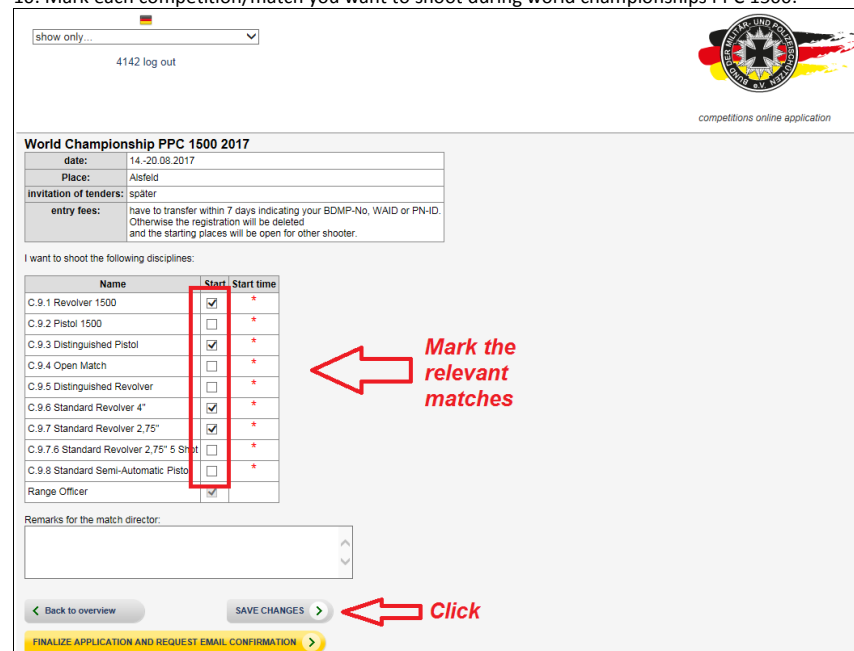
10. Mark each competition/match you want to shoot during world championships PPC 1500.

show only...

4142 log out

BUND DER MILITÄR- UND POLIZEISCHÜTZEN e.V.

competitions online application

World Championship PPC 1500 2017

| | |
|---|---|
| date: | 14.-20.08.2017 |
| Place: | Alsfeld |
| invitation of tenders: | später |
| entry fees: | have to transfer within 7 days indicating your BDMP-No, WAID or PN-ID. Otherwise the registration will be deleted and the starting places will be open for other shooter. |

I want to shoot the following disciplines:

| Name | Start | Start time |
|---|---|---|
| C.9.1 Revolver 1500 | ☑ | * |
| C.9.2 Pistol 1500 | ☐ | * |
| C.9.3 Distinguished Pistol | ☑ | * |
| C.9.4 Open Match | ☐ | * |
| C.9.5 Distinguished Revolver | ☐ | * |
| C.9.6 Standard Revolver 4" | ☑ | * |
| C.9.7 Standard Revolver 2,75" | ☑ | * |
| C.9.7.6 Standard Revolver 2,75" 5 Shot | ☐ | * |
| C.9.8 Standard Semi-Automatic Pistol | ☐ | * |
| Range Officer | ☑ | |

Mark the relevant matches

Remarks for the match director:

Back to overview

SAVE CHANGES

Click

FINALIZE APPLICATION AND REQUEST EMAIL CONFIRMATION